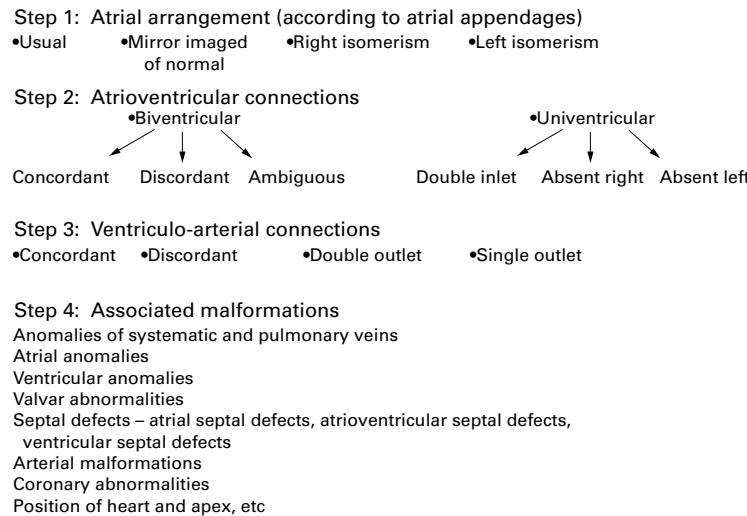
Step 1: Atrial arrangement (according to atrial appendages)
•Usual •Mirror imaged of normal •Right isomerism •Left isomerism

Step 2: Atrioventricular connections
•Biventricular
Concordant Discordant Ambiguous

•Univentricular
Double inlet Absent right Absent left

Step 3: Ventriculo-arterial connections
•Concordant •Discordant •Double outlet •Single outlet

Step 4: Associated malformations
Anomalies of systematic and pulmonary veins
Atrial anomalies
Ventricular anomalies
Valvar abnormalities
Septal defects – atrial septal defects, atrioventricular septal defects, ventricular septal defects
Arterial malformations
Coronary abnormalities
Position of heart and apex, etc